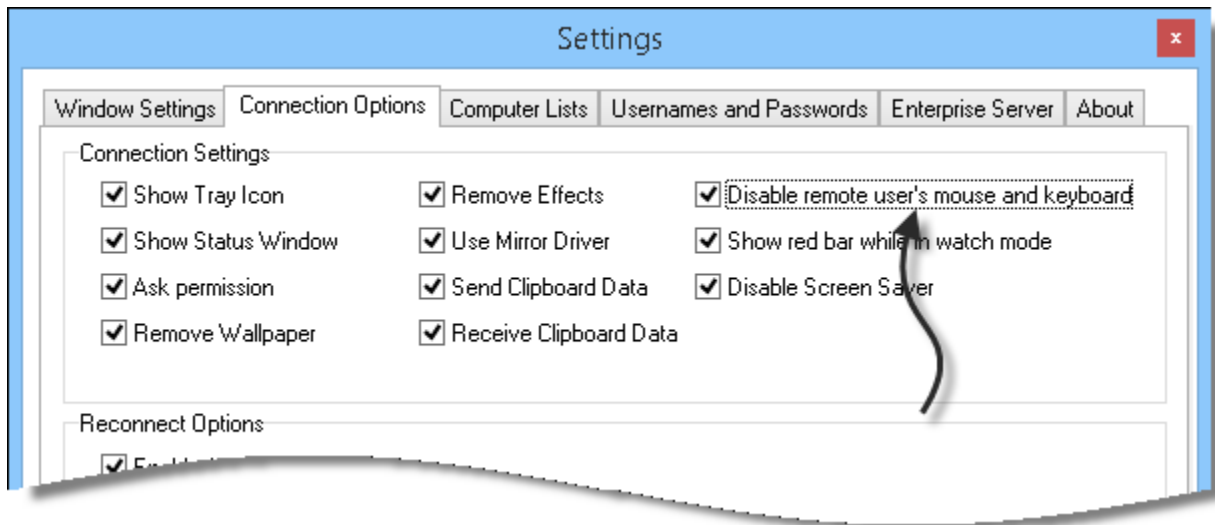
Settings

Window Settings | Connection Options | Computer Lists | Usernames and Passwords | Enterprise Server | About

Connection Settings

Show Tray Icon
Show Status Window
Ask permission
Remove Wallpaper

Remove Effects
Use Mirror Driver
Send Clipboard Data
Receive Clipboard Data

Disable remote user's mouse and keyboard
Show red bar while in watch mode
Disable Screen Saver

Reconnect Options

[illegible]